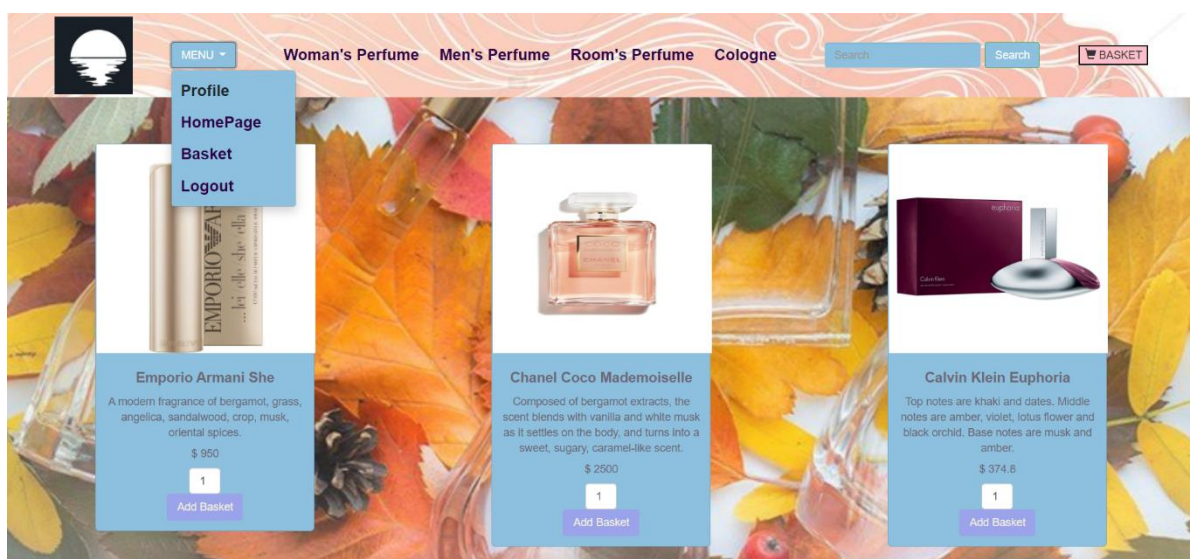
MENU

Profile
HomePage
Basket
Logout

Woman's Perfume Men's Perfume Room's Perfume Cologne

Search Search

BASKET

EMPORIO ARMANI
... lei elle she ella

Emporio Armani She

A modern fragrance of bergamot, grass, angelica, sandalwood, crop, musk, oriental spices.

$ 950

1

Add Basket

COCO CHANEL

Chanel Coco Mademoiselle

Composed of bergamot extracts, the scent blends with vanilla and white musk as it settles on the body, and turns into a sweet, sugary, caramel-like scent.

$ 2500

1

Add Basket

euphoria
Calvin Klein

Calvin Klein Euphoria

Top notes are khaki and dates. Middle notes are amber, violet, lotus flower and black orchid. Base notes are musk and amber.

$ 374.8

1

Add Basket